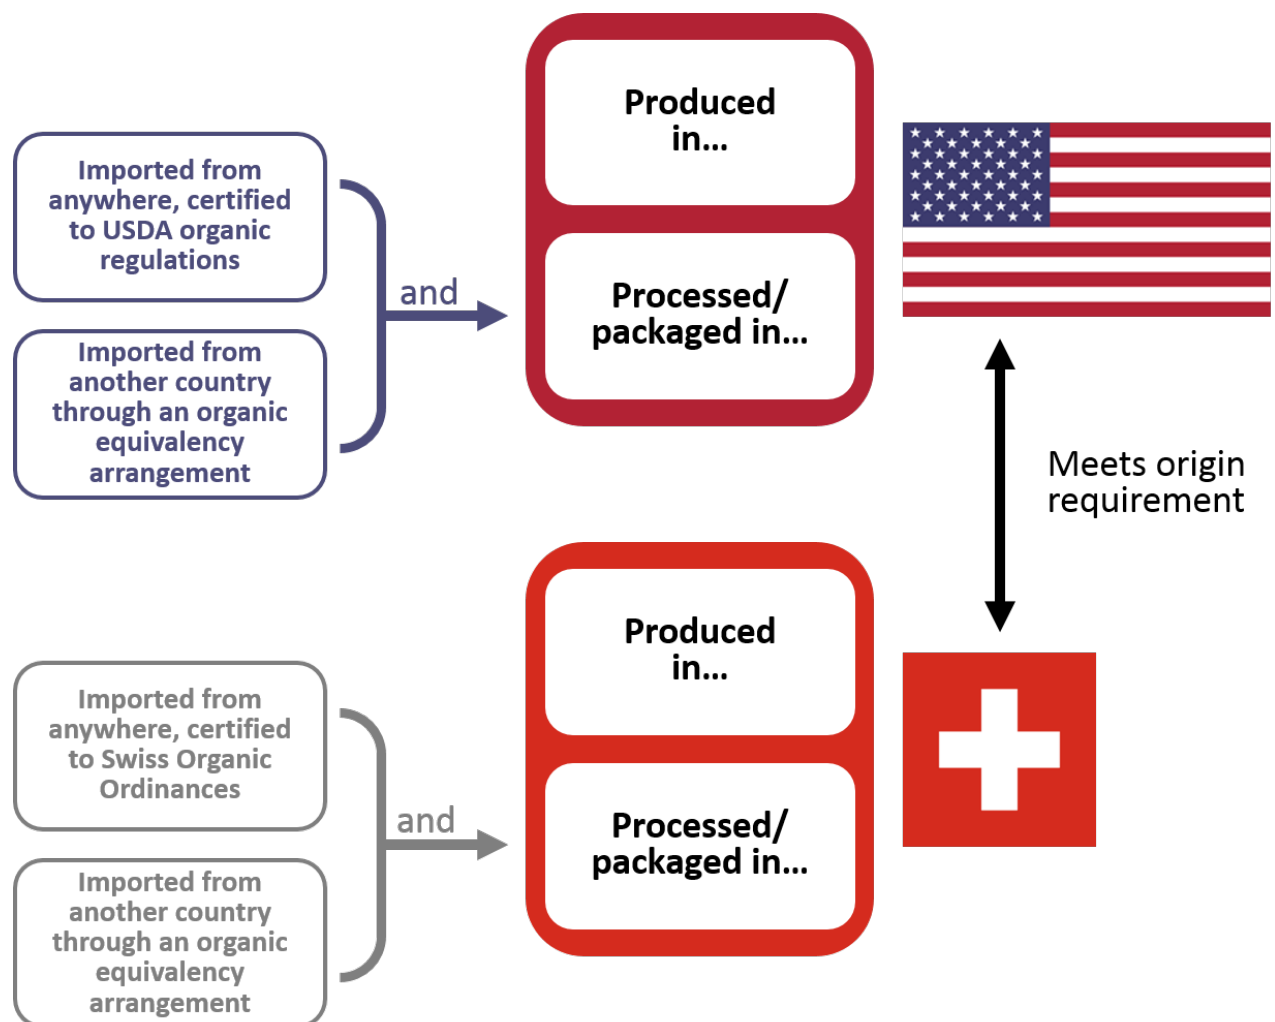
Imported from anywhere, certified to USDA organic regulations

Imported from another country through an organic equivalency arrangement

and

Produced in...

Processed/ packaged in...

Meets origin requirement

Imported from anywhere, certified to Swiss Organic Ordinances

Imported from another country through an organic equivalency arrangement

and

Produced in...

Processed/ packaged in...